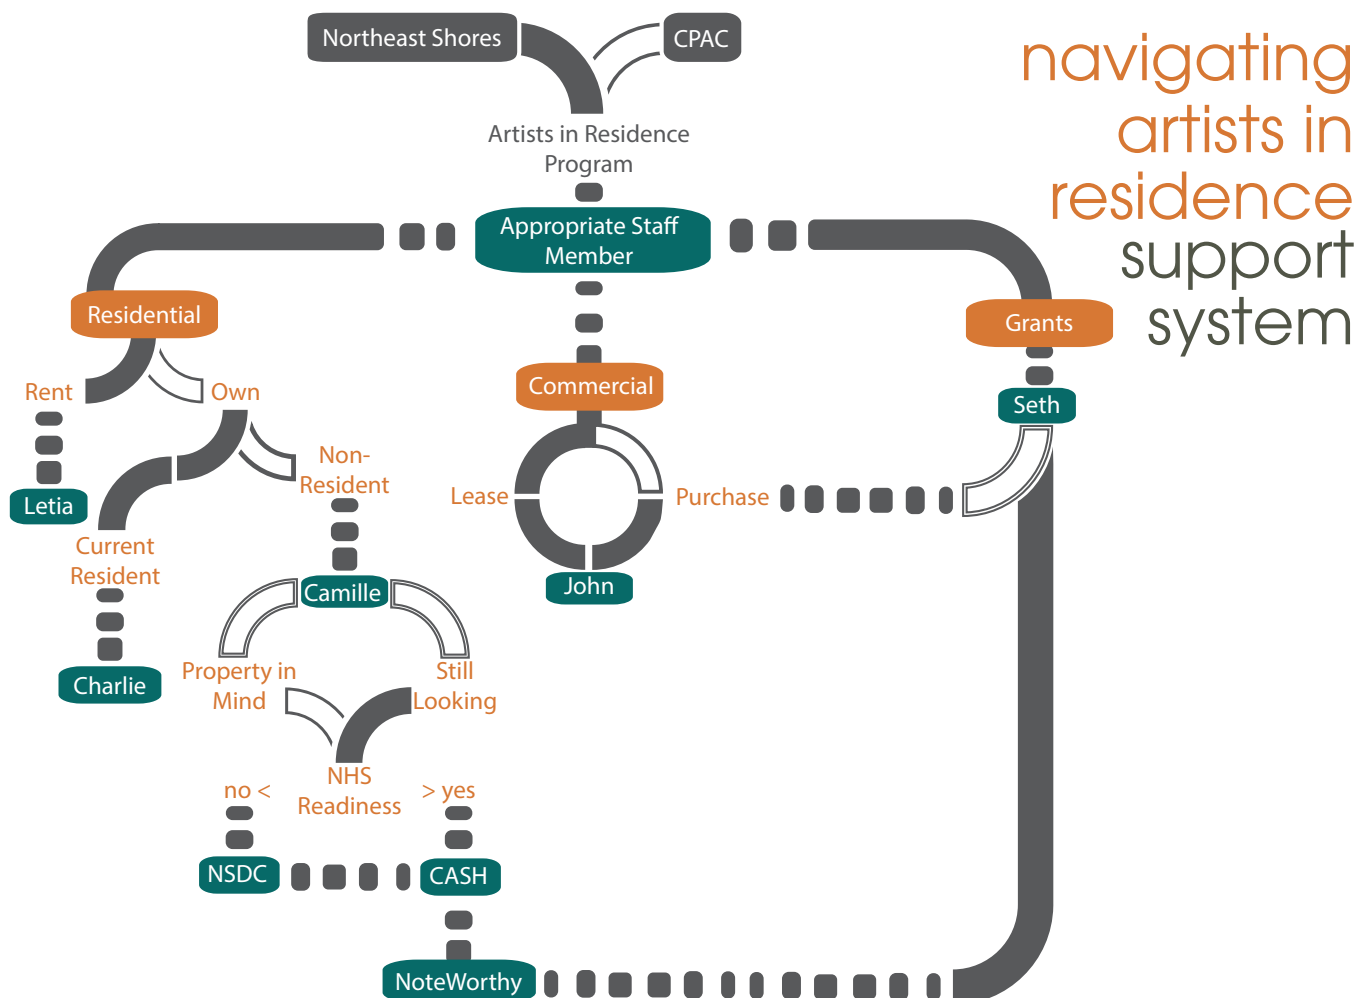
navigating artists in residence support system

Northeast Shores

CPAC

Artists in Residence Program

Appropriate Staff Member

Residential

Commercial

Grants

Rent

Own

Letia

Non-Resident

Current Resident

Charlie

Camille

Property in Mind

Still Looking

NHS Readiness

no <

> yes

NSDC

CASH

NoteWorthy

Lease

Purchase

John

Seth